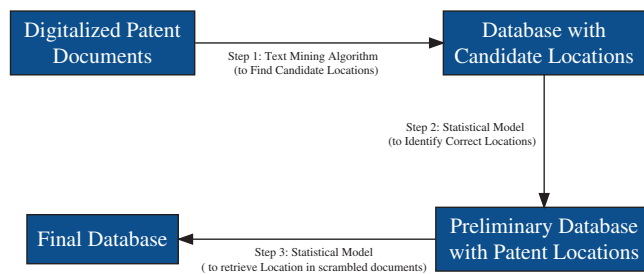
Digitalized Patent Documents

Step 1: Text Mining Algorithm
(to Find Candidate Locations)

Database with Candidate Locations

Step 2: Statistical Model
(to Identify Correct Locations)

Preliminary Database with Patent Locations

Step 3: Statistical Model
( to retrieve Location in scrambled documents)

Final Database